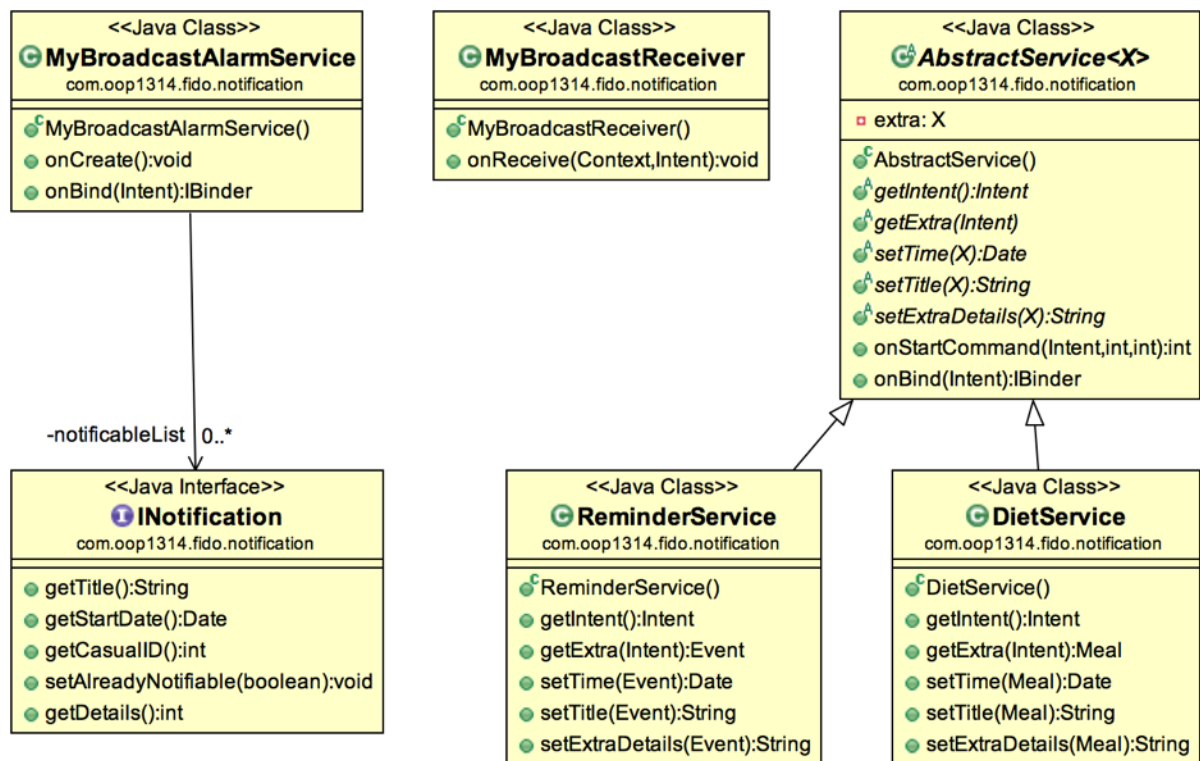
<<Java Class>>
MyBroadcastAlarmService
com.oop1314.fido.notification

MyBroadcastAlarmService()
onCreate():void
onBind(Intent):IBinder

<<Java Class>>
MyBroadcastReceiver
com.oop1314.fido.notification

MyBroadcastReceiver()
onReceive(Context,Intent):void

<<Java Class>>
AbstractService<X>
com.oop1314.fido.notification

extra: X

AbstractService()
getIntent():Intent
getExtra(Intent)
setTime(X):Date
setTitle(X):String
setExtraDetails(X):String
onStartCommand(Intent,int,int):int
onBind(Intent):IBinder

-notificableList 0..*

<<Java Interface>>
INotification
com.oop1314.fido.notification

getTitle():String
getStartDate():Date
getCasualID():int
setAlreadyNotifiable(boolean):void
getDetails():int

<<Java Class>>
ReminderService
com.oop1314.fido.notification

ReminderService()
getIntent():Intent
getExtra(Intent):Event
setTime(Event):Date
setTitle(Event):String
setExtraDetails(Event):String

<<Java Class>>
DietService
com.oop1314.fido.notification

DietService()
getIntent():Intent
getExtra(Intent):Meal
setTime(Meal):Date
setTitle(Meal):String
setExtraDetails(Meal):String